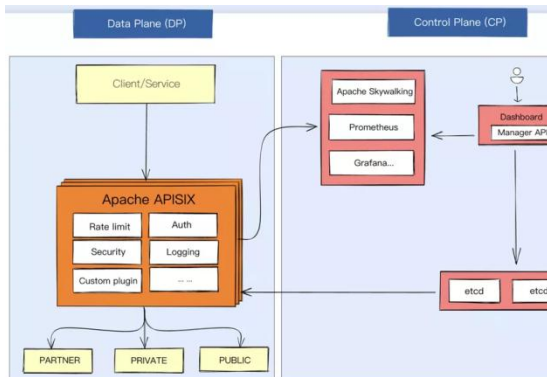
Data Plane (DP)

Control Plane (CP)

Client/Service

Apache Skywalking

Prometheus

Grafana...

Dashboard

Manager AP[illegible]

Apache APISIX

Rate limit

Auth

Security

Logging

Custom plugin

... ...

etcd

etc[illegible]

PARTNER

PRIVATE

PUBLIC